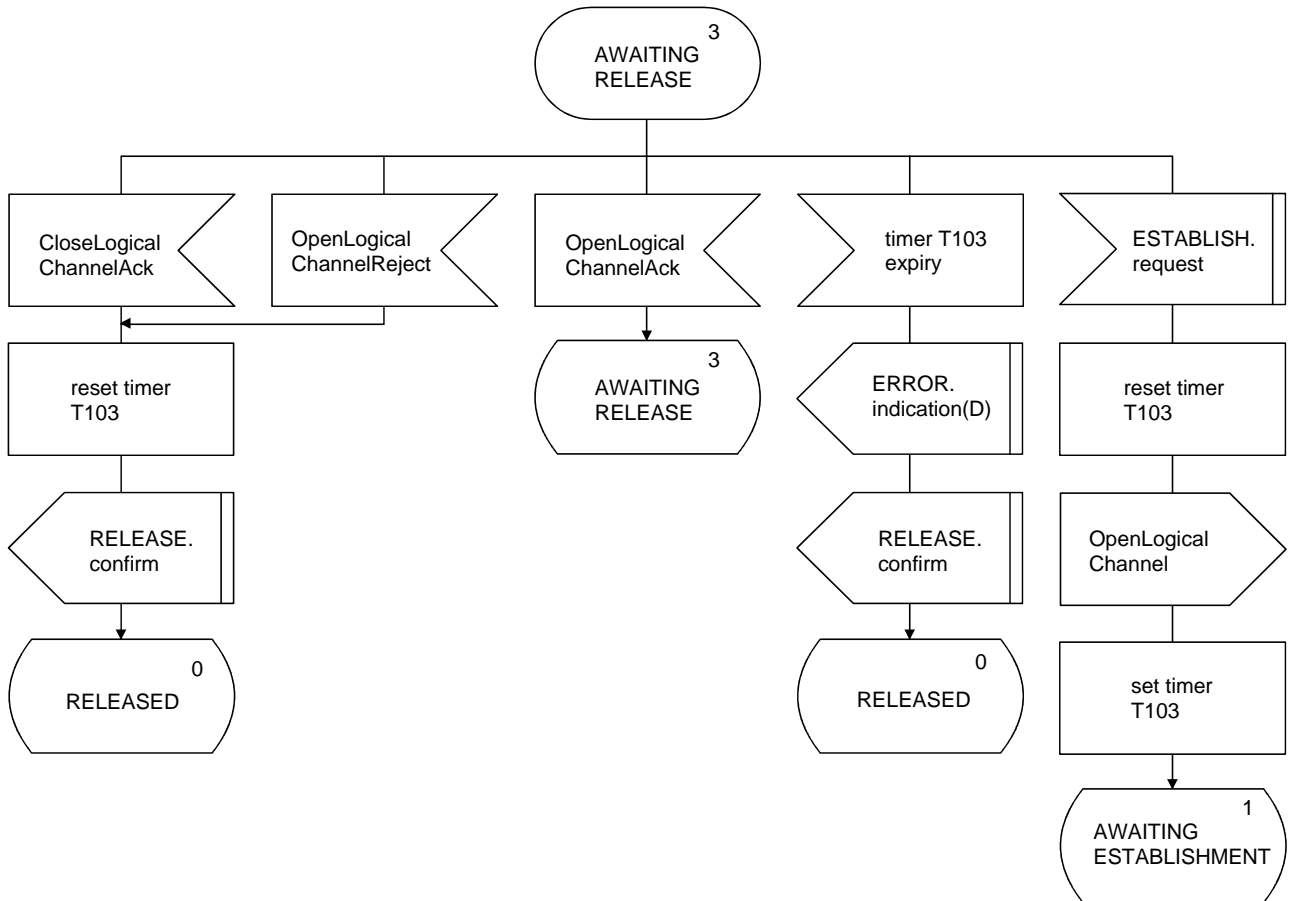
3
AWAITING RELEASE

CloseLogical ChannelAck

OpenLogical ChannelReject

OpenLogical ChannelAck

timer T103 expiry

ESTABLISH. request

reset timer T103

3
AWAITING RELEASE

ERROR. indication(D)

reset timer T103

RELEASE. confirm

RELEASE. confirm

OpenLogical Channel

0
RELEASED

0
RELEASED

set timer T103

1
AWAITING ESTABLISHMENT